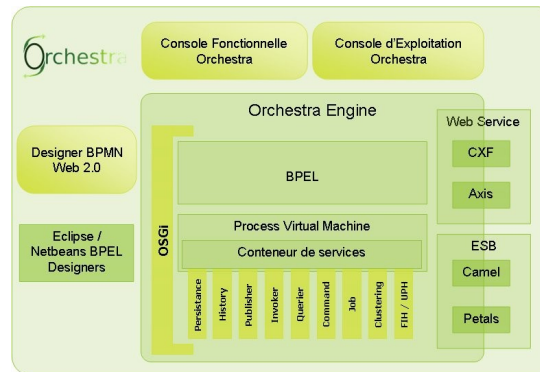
Orchestra

Console Fonctionnelle Orchestra

Console d'Exploitation Orchestra

Orchestra Engine

Designer BPMN Web 2.0

Eclipse / Netbeans BPEL Designers

OSGi

BPEL

Process Virtual Machine

Conteneur de services

Persistance

History

Publisher

Invoker

Querier

Command

Job

Clustering

FIH / UPH

Web Service

CXF

Axis

ESB

Camel

Petals